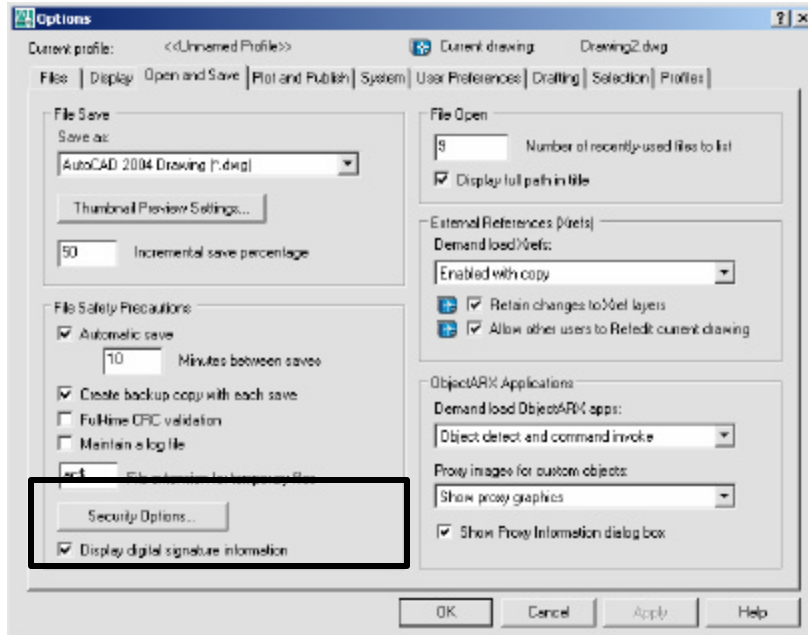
Options

?| x

Current profile: <<Unnamed Profile>>

Current drawing: Drawing2.dwg

Files | Display | Open and Save | Plot and Publish | System | User Preferences | Drafting | Selection | Profiles

File Save

Save as:

AutoCAD 2004 Drawing (*.dwg)

Thumbnail Preview Settings...

50 Incremental save percentage

File Safety Precautions

☑ Automatic save

10 Minutes between saves

☑ Create backup copy with each save

☐ Full-time CRC validation

☐ Maintain a log file

ac$ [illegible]

Security Options...

☑ Display digital signature information

File Open

9 Number of recently-used files to list

☑ Display full path in title

External References (Xrefs)

Demand load Xrefs:

Enabled with copy

☑ Retain changes to Xref layers

☑ Allow other users to Refedit current drawing

ObjectARX Applications

Demand load ObjectARX apps:

Object detect and command invoke

Proxy images for custom objects:

Show proxy graphics

☑ Show Proxy Information dialog box

OK Cancel Apply Help